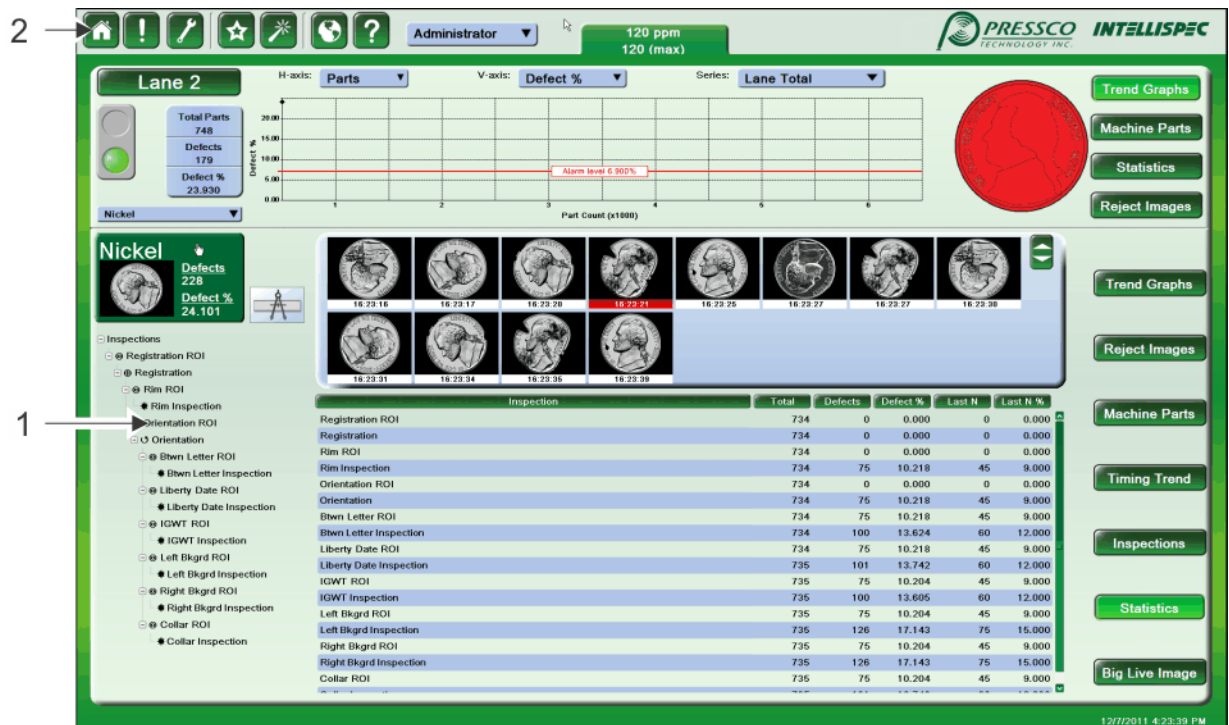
2

Administrator

120 ppm
120 (max)

PRESSCO TECHNOLOGY INC.

INTELLISPEC

Lane 2

H-axis: Parts

V-axis: Defect %

Series: Lane Total

Total Parts
748
Defects
179
Defect %
23.930

Nickel

20.00
15.00
10.00
5.00
0.00

Defect %

Alarm level 6.900%

1 2 3 4 5 6

Part Count (x1000)

Trend Graphs
Machine Parts
Statistics
Reject Images

Nickel
Defects
228
Defect %
24.101

16:23:16
16:23:17
16:23:20
16:23:21
16:23:25
16:23:27
16:23:27
16:23:30
16:23:31
16:23:34
16:23:35
16:23:39

Inspections
Registration ROI
Registration
Rim ROI
Rim Inspection
Orientation ROI
Orientation
Btwn Letter ROI
Btwn Letter Inspection
Liberty Date ROI
Liberty Date Inspection
IGWT ROI
IGWT Inspection
Left Bkgrd ROI
Left Bkgrd Inspection
Right Bkgrd ROI
Right Bkgrd Inspection
Collar ROI
Collar Inspection

1

| Inspection | Total | Defects | Defect % | Last N | Last N % |
|---|---|---|---|---|---|
| Registration ROI | 734 | 0 | 0.000 | 0 | 0.000 |
| Registration | 734 | 0 | 0.000 | 0 | 0.000 |
| Rim ROI | 734 | 0 | 0.000 | 0 | 0.000 |
| Rim Inspection | 734 | 75 | 10.218 | 45 | 9.000 |
| Orientation ROI | 734 | 0 | 0.000 | 0 | 0.000 |
| Orientation | 734 | 75 | 10.218 | 45 | 9.000 |
| Btwn Letter ROI | 734 | 75 | 10.218 | 45 | 9.000 |
| Btwn Letter Inspection | 734 | 100 | 13.624 | 60 | 12.000 |
| Liberty Date ROI | 734 | 75 | 10.218 | 45 | 9.000 |
| Liberty Date Inspection | 735 | 101 | 13.742 | 60 | 12.000 |
| IGWT ROI | 735 | 75 | 10.204 | 45 | 9.000 |
| IGWT Inspection | 735 | 100 | 13.605 | 60 | 12.000 |
| Left Bkgrd ROI | 735 | 75 | 10.204 | 45 | 9.000 |
| Left Bkgrd Inspection | 735 | 126 | 17.143 | 75 | 15.000 |
| Right Bkgrd ROI | 735 | 75 | 10.204 | 45 | 9.000 |
| Right Bkgrd Inspection | 735 | 126 | 17.143 | 75 | 15.000 |
| Collar ROI | 735 | 75 | 10.204 | 45 | 9.000 |

Trend Graphs
Reject Images
Machine Parts
Timing Trend
Inspections
Statistics
Big Live Image

12/7/2011 4:23:39 PM